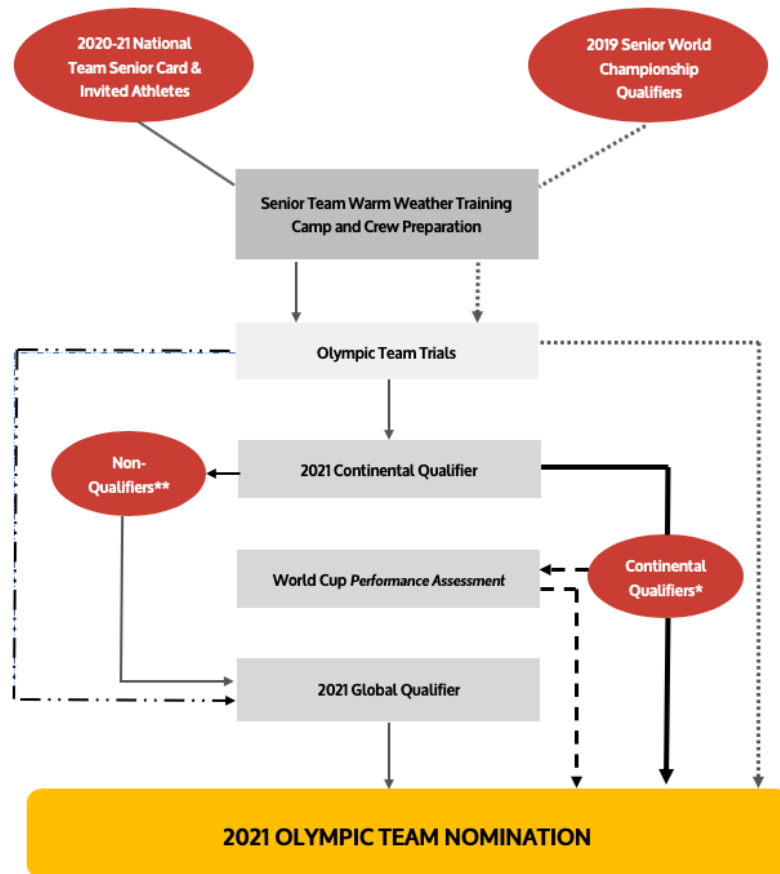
2020-21 National Team Senior Card & Invited Athletes

2019 Senior World Championship Qualifiers

Senior Team Warm Weather Training Camp and Crew Preparation

Olympic Team Trials

Non-Qualifiers**

2021 Continental Qualifier

World Cup *Performance Assessment*

Continental Qualifiers*

2021 Global Qualifier

2021 OLYMPIC TEAM NOMINATION